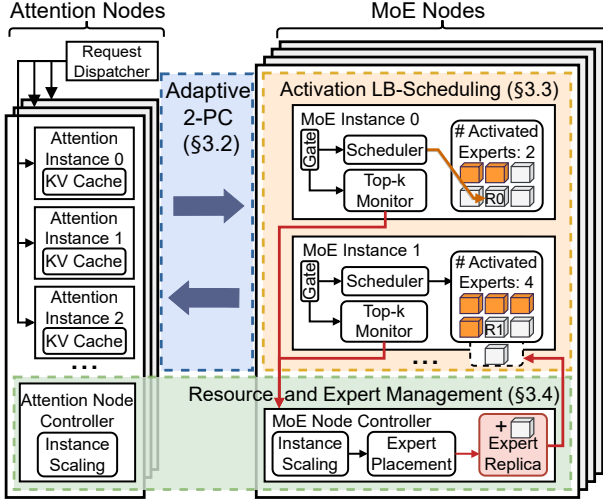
Attention Nodes

MoE Nodes

Request Dispatcher

Adaptive 2-PC (§3.2)

Activation LB-Scheduling (§3.3)

Attention Instance 0

KV Cache

Attention Instance 1

KV Cache

Attention Instance 2

KV Cache

...

MoE Instance 0

Gate

Scheduler

Top-k Monitor

# Activated Experts: 2

R0

MoE Instance 1

Gate

Scheduler

Top-k Monitor

# Activated Experts: 4

R1

...

Resource and Expert Management (§3.4)

Attention Node Controller

Instance Scaling

MoE Node Controller

Instance Scaling

Expert Placement

+ Expert Replica